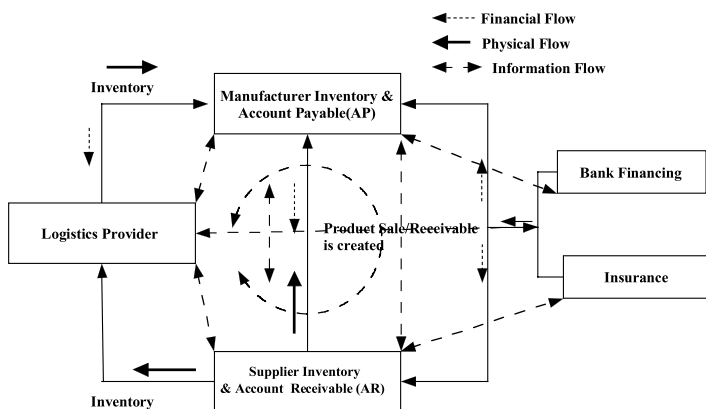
Financial Flow
Physical Flow
Information Flow

Inventory

Manufacturer Inventory & Account Payable(AP)

Bank Financing

Logistics Provider

Product Sale/Receivable is created

Insurance

Supplier Inventory & Account Receivable (AR)

Inventory